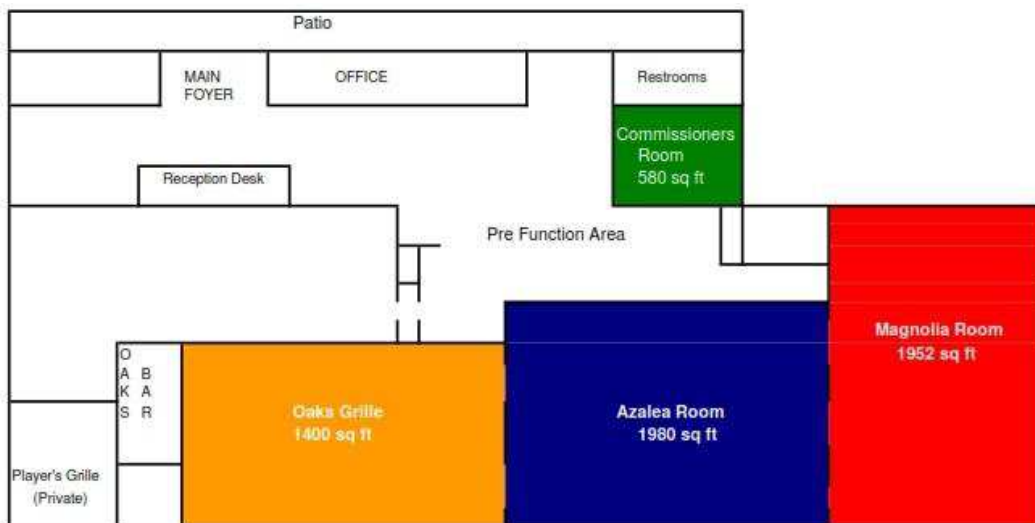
Patio

MAIN FOYER

OFFICE

Restrooms

Commissioners Room 580 sq ft

Reception Desk

Pre Function Area

Magnolia Room 1952 sq ft

O A K S

B A R

Oaks Grille 1400 sq ft

Azalea Room 1980 sq ft

Player's Grille (Private)